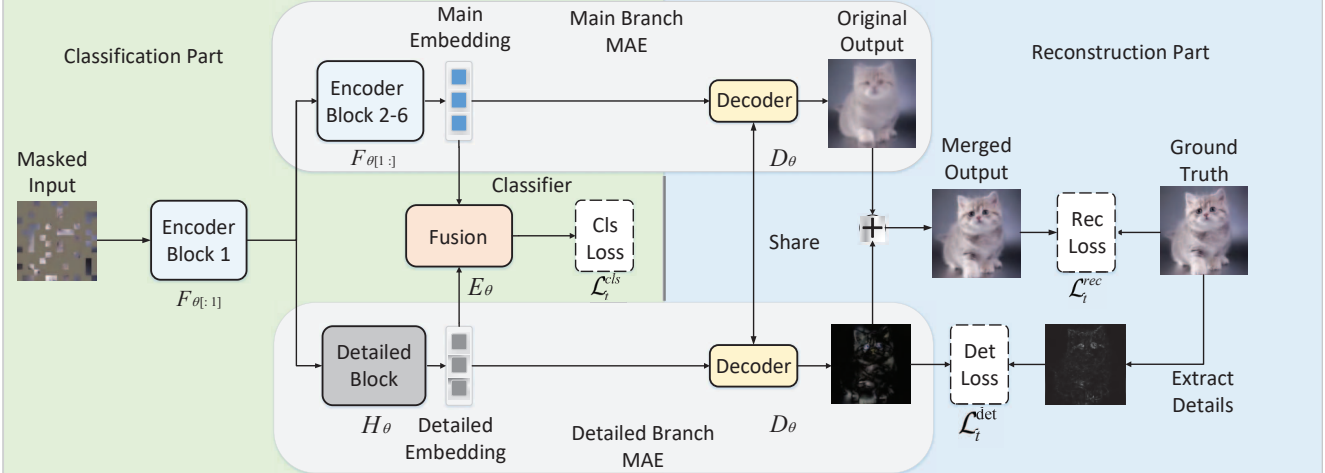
Classification Part

Main Embedding

Main Branch MAE

Original Output

Reconstruction Part

Encoder Block 2-6

$F_{\theta[1:]}$

Decoder

$D_\theta$

Masked Input

Encoder Block 1

$F_{\theta[:1]}$

Classifier

Fusion

$E_\theta$

Cls Loss

$\mathcal{L}_i^{cls}$

Share

Merged Output

Rec Loss

$\mathcal{L}_i^{rec}$

Ground Truth

Detailed Block

$H_\theta$

Detailed Embedding

Decoder

$D_\theta$

Detailed Branch MAE

Det Loss

$\mathcal{L}_i^{\text{det}}$

Extract Details